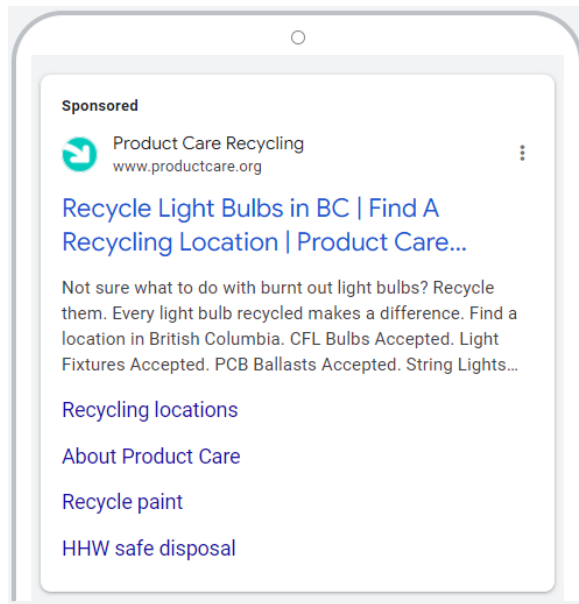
Sponsored

Product Care Recycling
www.productcare.org

Recycle Light Bulbs in BC | Find A Recycling Location | Product Care...

Not sure what to do with burnt out light bulbs? Recycle them. Every light bulb recycled makes a difference. Find a location in British Columbia. CFL Bulbs Accepted. Light Fixtures Accepted. PCB Ballasts Accepted. String Lights...

Recycling locations

About Product Care

Recycle paint

HHW safe disposal